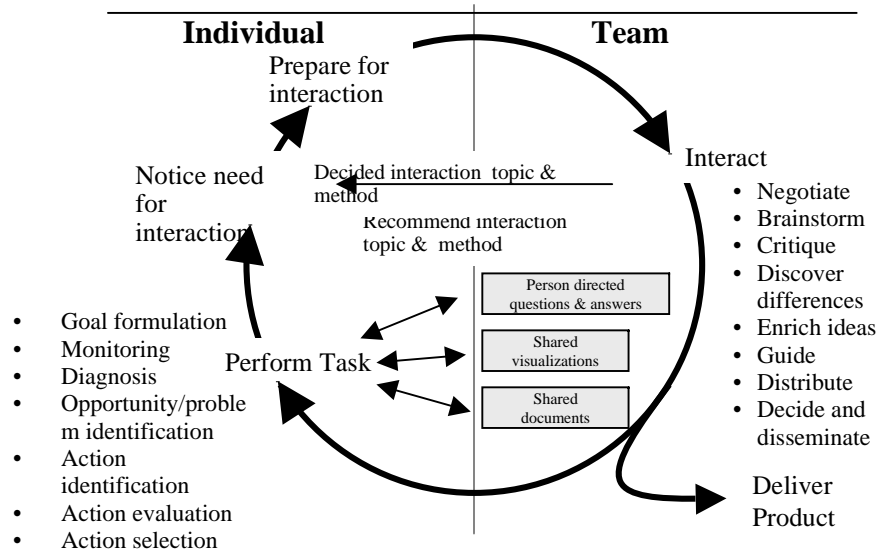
Individual

Team

Prepare for interaction

Notice need for interaction

Decided interaction topic & method

Recommend interaction topic & method

Interact

- Negotiate
- Brainstorm
- Critique
- Discover differences
- Enrich ideas
- Guide
- Distribute
- Decide and disseminate

Person directed questions & answers

Shared visualizations

Shared documents

Perform Task

- Goal formulation
- Monitoring
- Diagnosis
- Opportunity/problem identification
- Action identification
- Action evaluation
- Action selection

Deliver Product